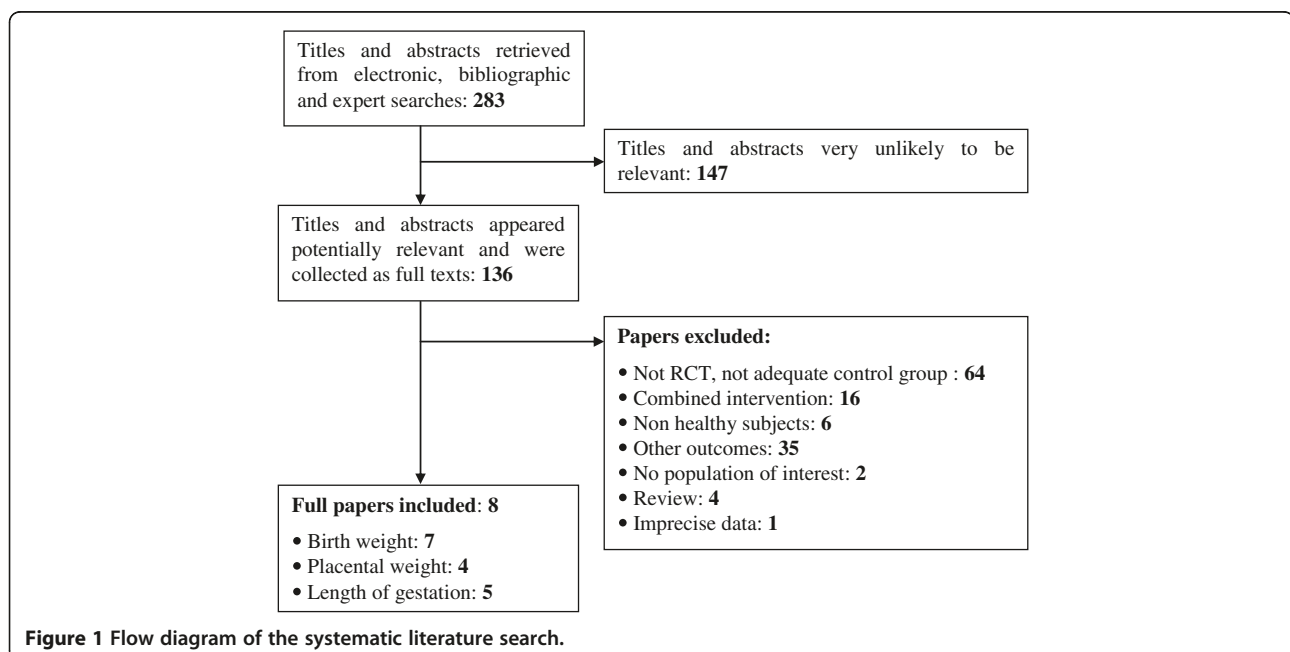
Titles and abstracts retrieved from electronic, bibliographic and expert searches: **283**

Titles and abstracts very unlikely to be relevant: **147**

Titles and abstracts appeared potentially relevant and were collected as full texts: **136**

**Papers excluded:**

• Not RCT, not adequate control group : **64**
• Combined intervention: **16**
• Non healthy subjects: **6**
• Other outcomes: **35**
• No population of interest: **2**
• Review: **4**
• Imprecise data: **1**

**Full papers included**: **8**

• Birth weight: **7**
• Placental weight: **4**
• Length of gestation: **5**

**Figure 1 Flow diagram of the systematic literature search.**